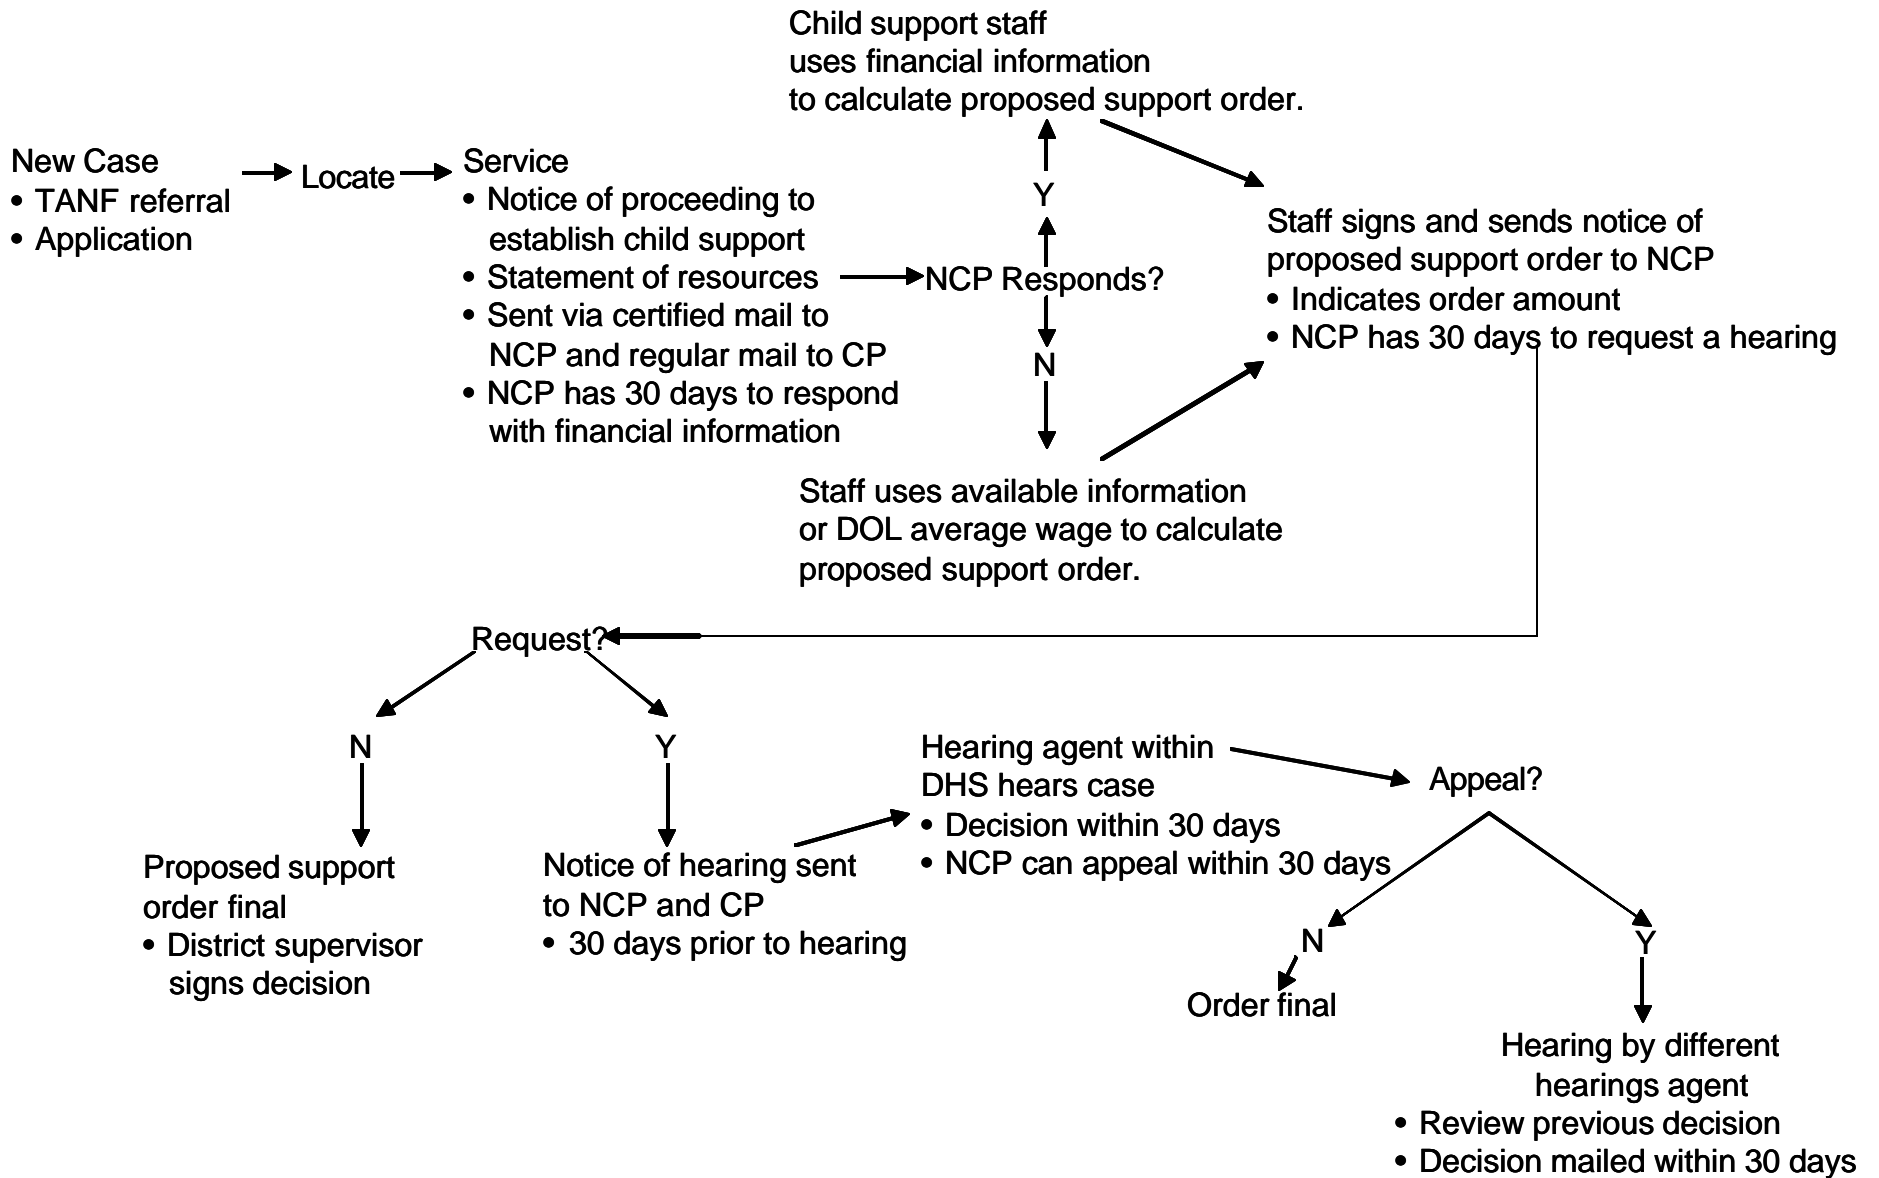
Child support staff uses financial information to calculate proposed support order.

New Case
• TANF referral
• Application

Locate

Service
• Notice of proceeding to establish child support
• Statement of resources
• Sent via certified mail to NCP and regular mail to CP
• NCP has 30 days to respond with financial information

Y

NCP Responds?

N

Staff signs and sends notice of proposed support order to NCP
• Indicates order amount
• NCP has 30 days to request a hearing

Staff uses available information or DOL average wage to calculate proposed support order.

Request?

N

Y

Proposed support order final
• District supervisor signs decision

Notice of hearing sent to NCP and CP
• 30 days prior to hearing

Hearing agent within DHS hears case
• Decision within 30 days
• NCP can appeal within 30 days

Appeal?

N

Order final

Y

Hearing by different hearings agent
• Review previous decision
• Decision mailed within 30 days